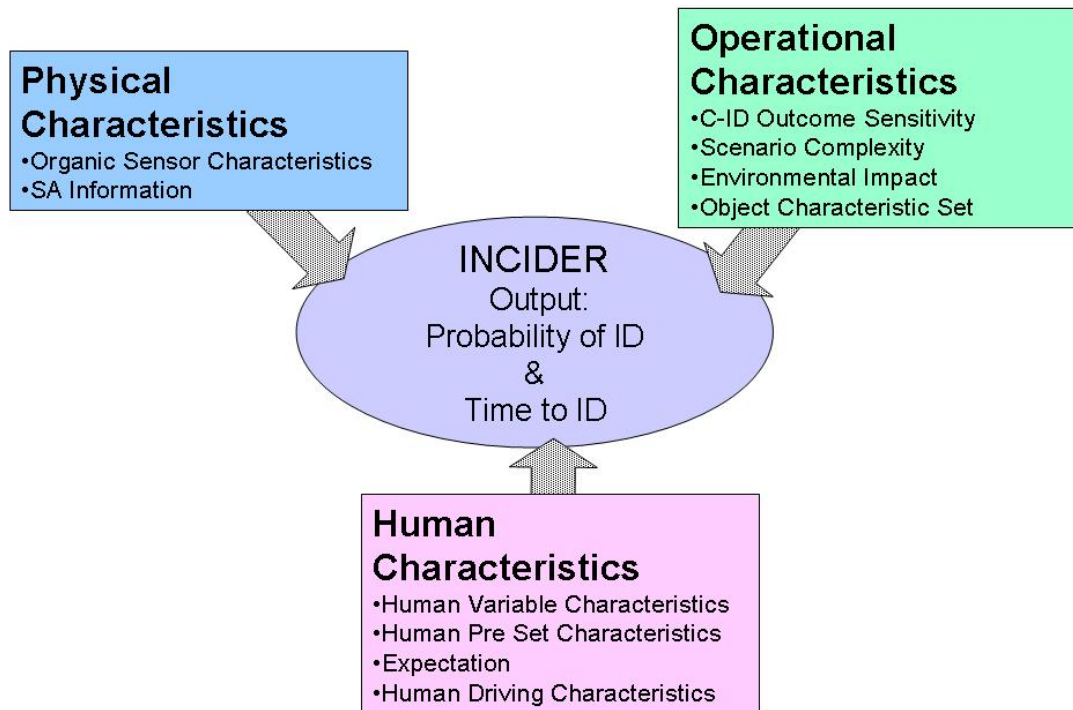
Physical Characteristics
•Organic Sensor Characteristics
•SA Information

Operational Characteristics
•C-ID Outcome Sensitivity
•Scenario Complexity
•Environmental Impact
•Object Characteristic Set

INCIDER
Output:
Probability of ID
&
Time to ID

Human Characteristics
•Human Variable Characteristics
•Human Pre Set Characteristics
•Expectation
•Human Driving Characteristics